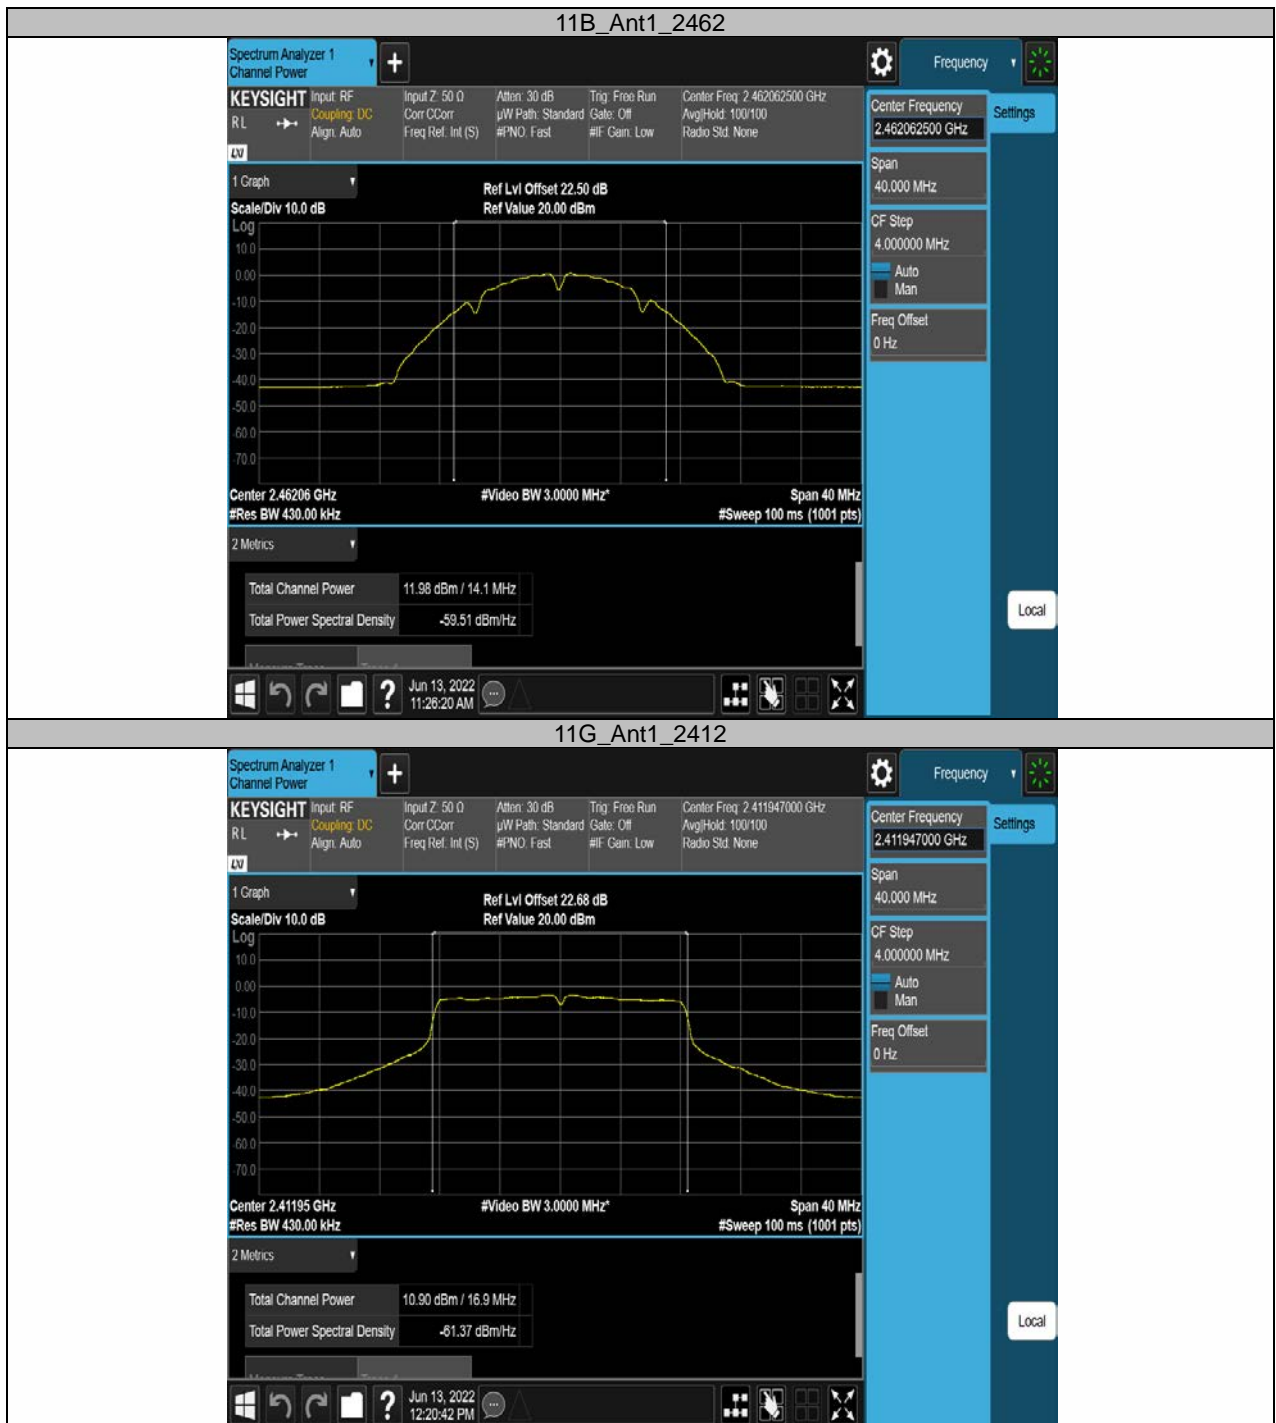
11B_Ant1_2462

Spectrum Analyzer 1
Channel Power

Frequency

KEYSIGHT Input: RF
Coupling: DC
Align: Auto
RL

Input Z: 50 Ω
Corr CCorr
Freq Ref: Int (S)

Atten: 30 dB
µW Path: Standard
#PNO: Fast

Trig: Free Run
Gate: Off
#IF Gain: Low

Center Freq: 2.462062500 GHz
Avg|Hold: 100/100
Radio Std: None

Center Frequency
2.462062500 GHz

Settings

Span
40.000 MHz

CF Step
4.000000 MHz
Auto
Man

Freq Offset
0 Hz

1 Graph

Scale/Div 10.0 dB
Log

Ref Lvl Offset 22.50 dB
Ref Value 20.00 dBm

10.0
0.00
-10.0
-20.0
-30.0
-40.0
-50.0
-60.0
-70.0

Center 2.46206 GHz
#Res BW 430.00 kHz

#Video BW 3.0000 MHz*

Span 40 MHz
#Sweep 100 ms (1001 pts)

2 Metrics

| Total Channel Power | 11.98 dBm / 14.1 MHz |
|---|---|
| Total Power Spectral Density | -59.51 dBm/Hz |

Local

Jun 13, 2022
11:26:20 AM

11G_Ant1_2412

Spectrum Analyzer 1
Channel Power

Frequency

KEYSIGHT Input: RF
Coupling: DC
Align: Auto
RL

Input Z: 50 Ω
Corr CCorr
Freq Ref: Int (S)

Atten: 30 dB
µW Path: Standard
#PNO: Fast

Trig: Free Run
Gate: Off
#IF Gain: Low

Center Freq: 2.411947000 GHz
Avg|Hold: 100/100
Radio Std: None

Center Frequency
2.411947000 GHz

Settings

Span
40.000 MHz

CF Step
4.000000 MHz
Auto
Man

Freq Offset
0 Hz

1 Graph

Scale/Div 10.0 dB
Log

Ref Lvl Offset 22.68 dB
Ref Value 20.00 dBm

10.0
0.00
-10.0
-20.0
-30.0
-40.0
-50.0
-60.0
-70.0

Center 2.41195 GHz
#Res BW 430.00 kHz

#Video BW 3.0000 MHz*

Span 40 MHz
#Sweep 100 ms (1001 pts)

2 Metrics

| Total Channel Power | 10.90 dBm / 16.9 MHz |
|---|---|
| Total Power Spectral Density | -61.37 dBm/Hz |

Local

Jun 13, 2022
12:20:42 PM